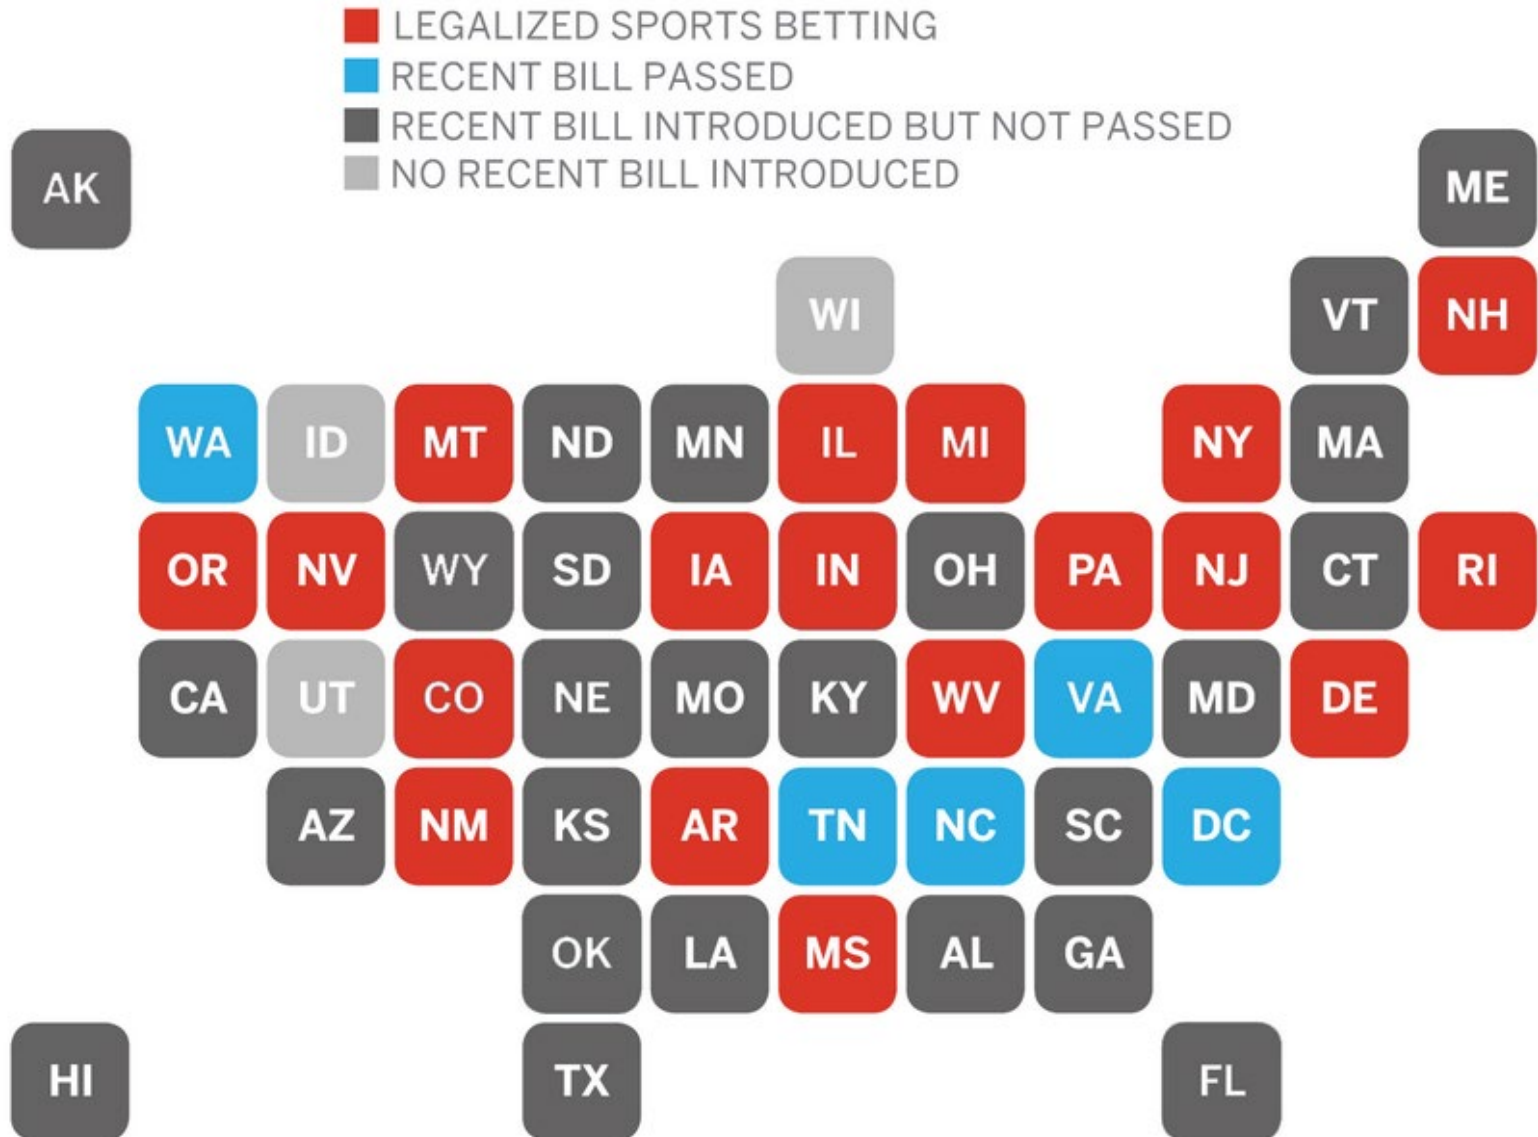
LEGALIZED SPORTS BETTING
RECENT BILL PASSED
RECENT BILL INTRODUCED BUT NOT PASSED
NO RECENT BILL INTRODUCED

AK
ME
WI
VT NH
WA ID MT ND MN IL MI NY MA
OR NV WY SD IA IN OH PA NJ CT RI
CA UT CO NE MO KY WV VA MD DE
AZ NM KS AR TN NC SC DC
OK LA MS AL GA
HI TX FL